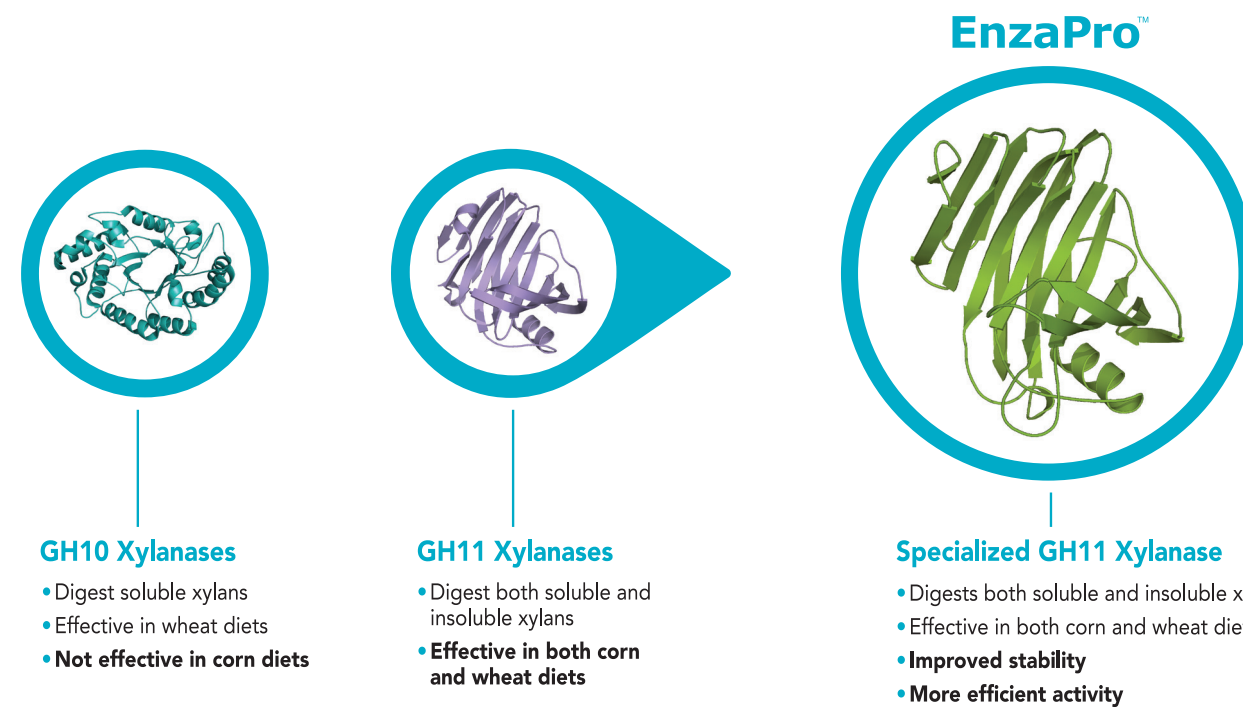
EnzaPro™

GH10 Xylanases
• Digest soluble xylans
• Effective in wheat diets
• Not effective in corn diets

GH11 Xylanases
• Digest both soluble and insoluble xylans
• Effective in both corn and wheat diets

Specialized GH11 Xylanase
• Digests both soluble and insoluble x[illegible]
• Effective in both corn and wheat die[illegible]
• Improved stability
• More efficient activity